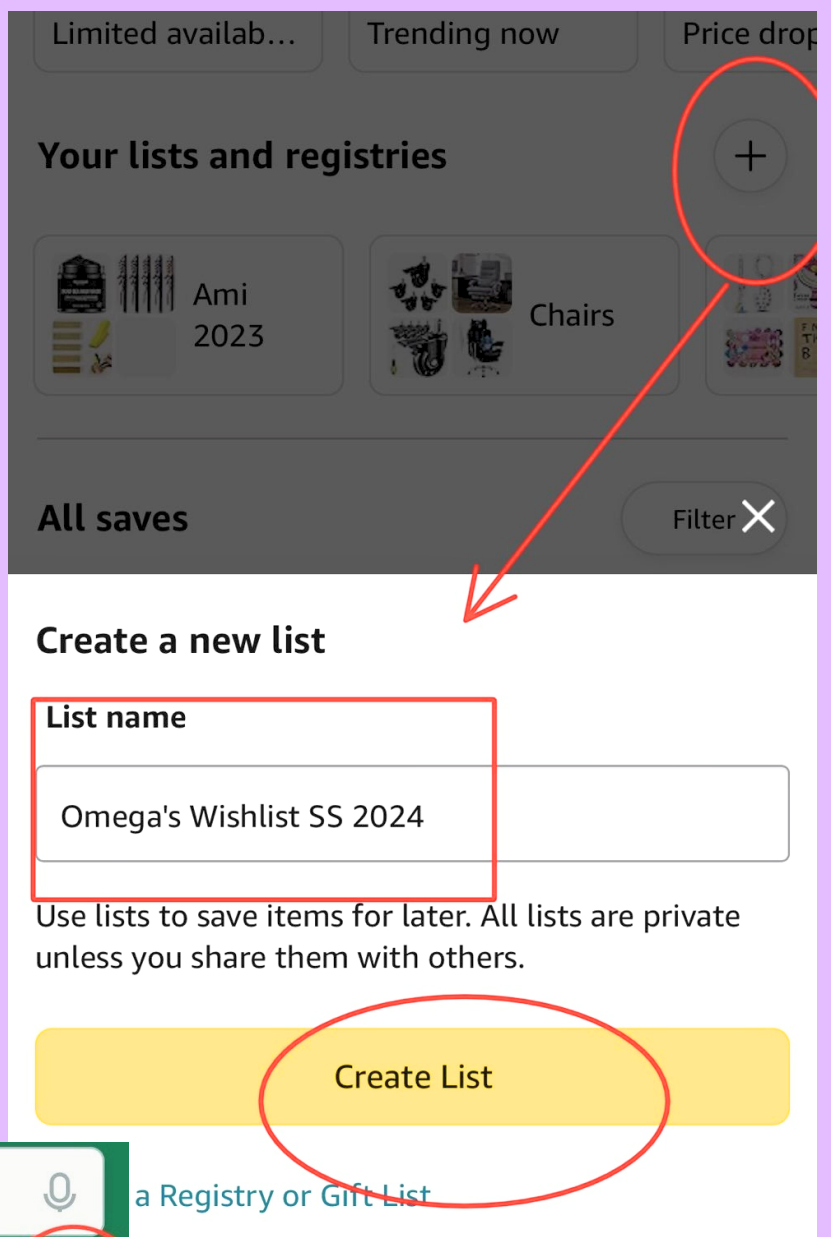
Limited availab... Trending now Price drop

Your lists and registries

+

Ami 2023

Chairs

All saves

Filter

Create a new list

List name

Omega's Wishlist SS 2024

Use lists to save items for later. All lists are private unless you share them with others.

Create List

a Registry or Gift List